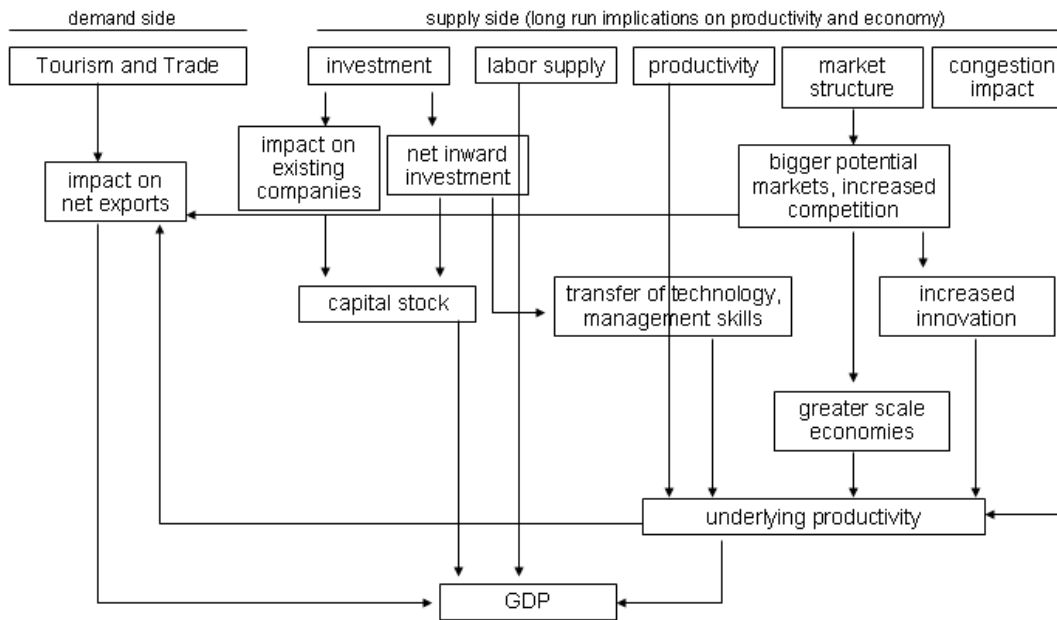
demand side

supply side (long run implications on productivity and economy)

Tourism and Trade

investment

labor supply

productivity

market structure

congestion impact

impact on existing companies

net inward investment

impact on net exports

bigger potential markets, increased competition

capital stock

transfer of technology, management skills

increased innovation

greater scale economies

underlying productivity

GDP